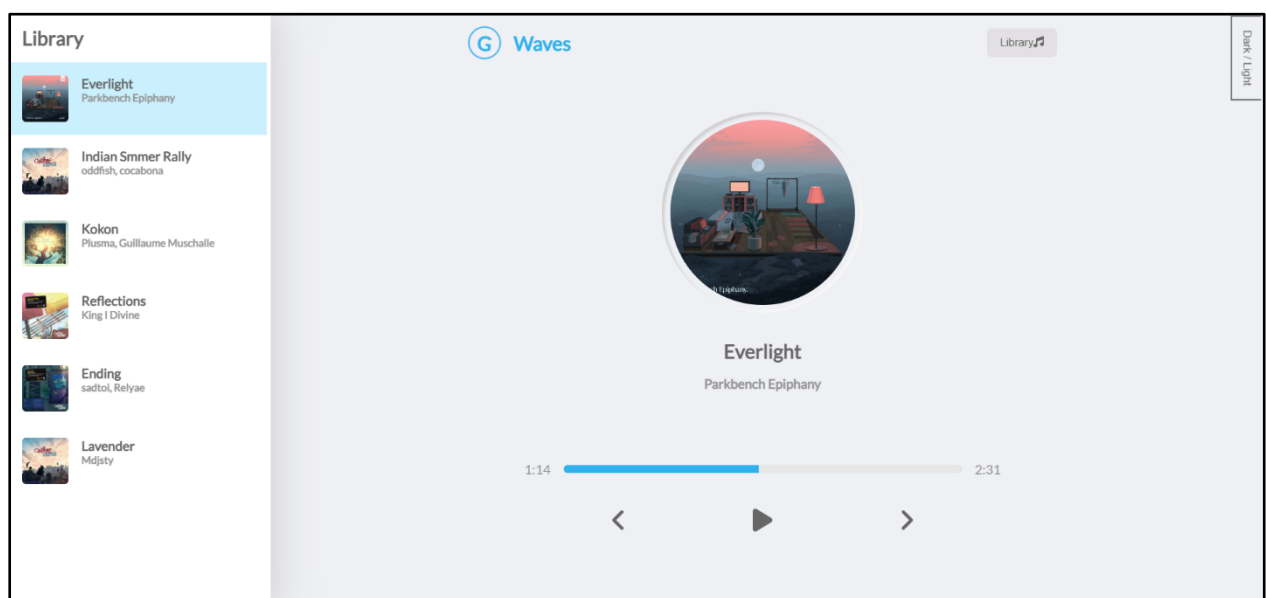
Library

Everlight
Parkbench Epiphany

Indian Smmer Rally
oddfish, cocabona

Kokon
Plusma, Guillaume Muschalle

Reflections
King I Divine

Ending
sadtoi, Relyae

Lavender
Mdjsty

G Waves

Library♫

Dark / Light

h Epiphany.

Everlight

Parkbench Epiphany

1:14

2:31